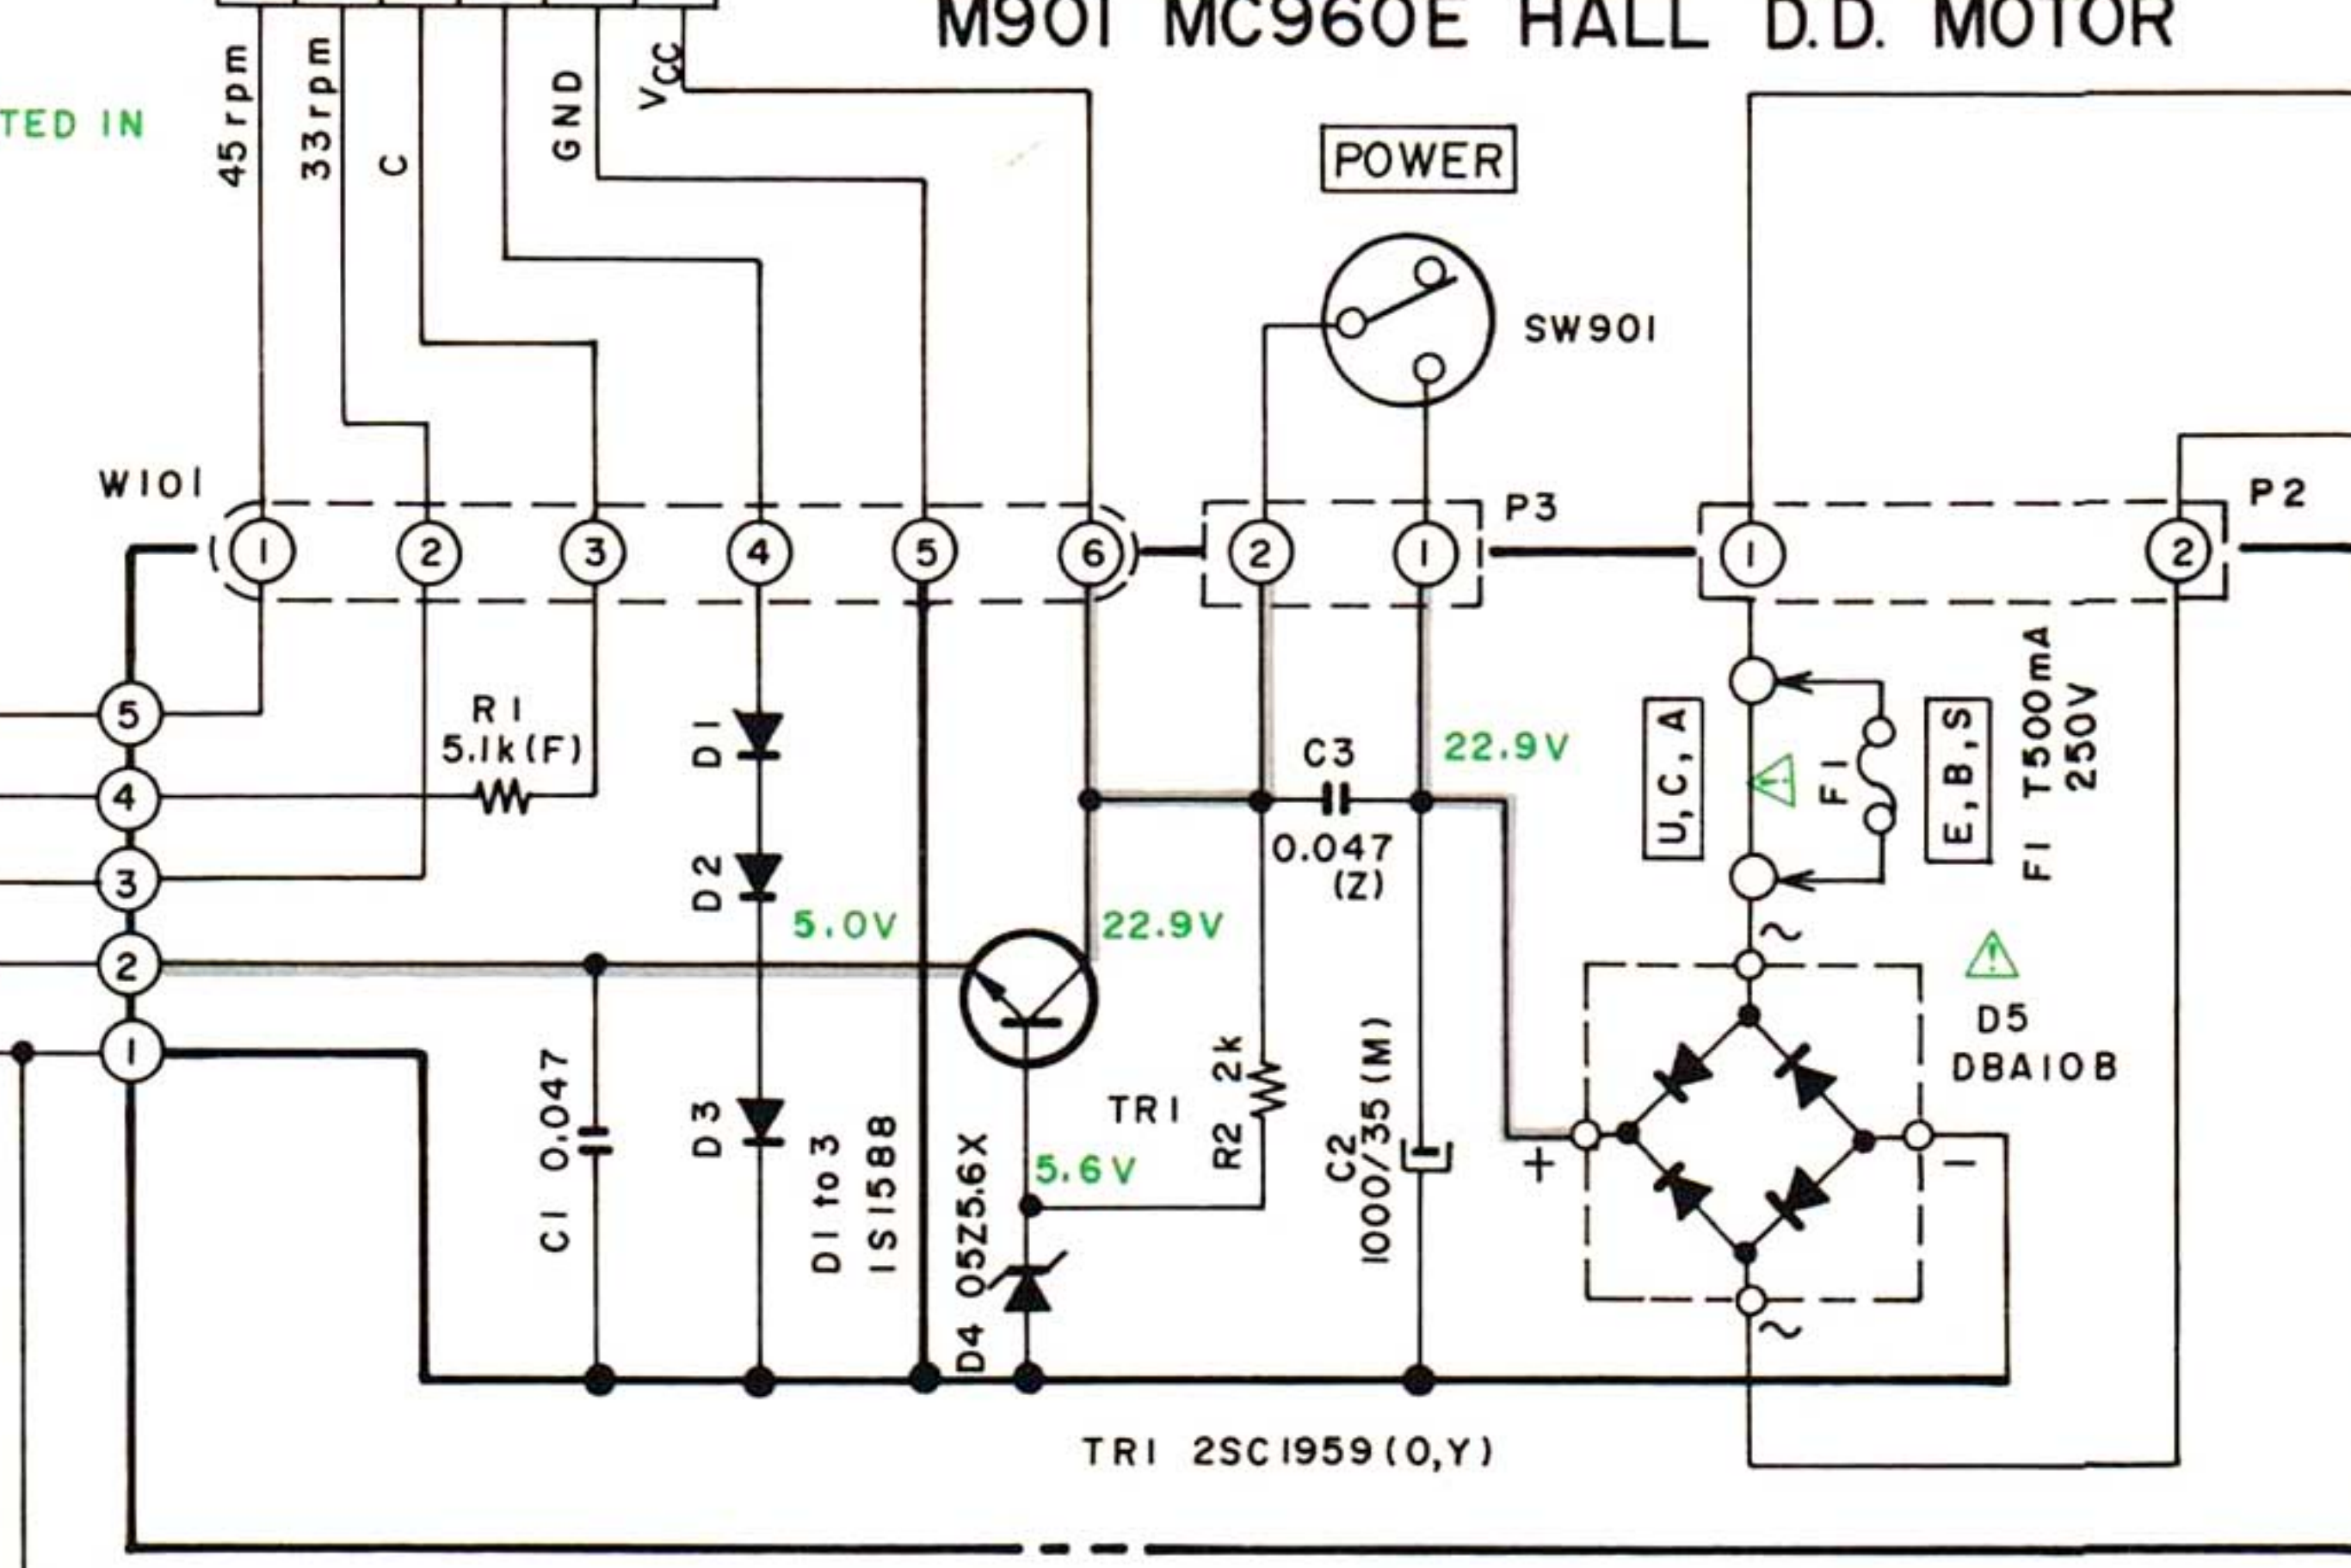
M901 MC960E HALL D.D. MOTOR

TED IN

45rpm
33rpm
C
GND
$V_{CC}$

POWER

SW901

W101

1 2 3 4 5 6

2 1

P3

1 2

P2

5
4
3
2
1

R1
5.1k(F)

D1
D2
D3

5.0V

22.9V

C3
0.047
(Z)

22.9V

U,C,A

F1

E,B,S

F1 T500mA 250V

C1 0.047

D1 to 3
1S1588

D4 05Z5.6X

5.6V

TR1

R2 2k

C2
1000/35(M)

+

−

D5
DBA10B

~

~

TR1 2SC1959(O,Y)